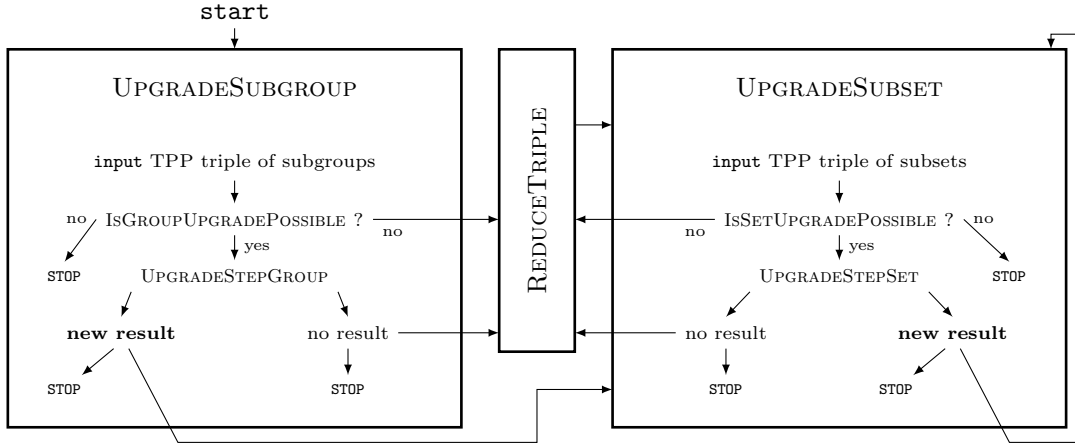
start

UpgradeSubgroup

input TPP triple of subgroups

no IsGroupUpgradePossible ? no

yes

STOP UpgradeStepGroup

new result no result

STOP STOP

ReduceTriple

UpgradeSubset

input TPP triple of subsets

no IsSetUpgradePossible ? no

yes

UpgradeStepSet STOP

no result new result

STOP STOP